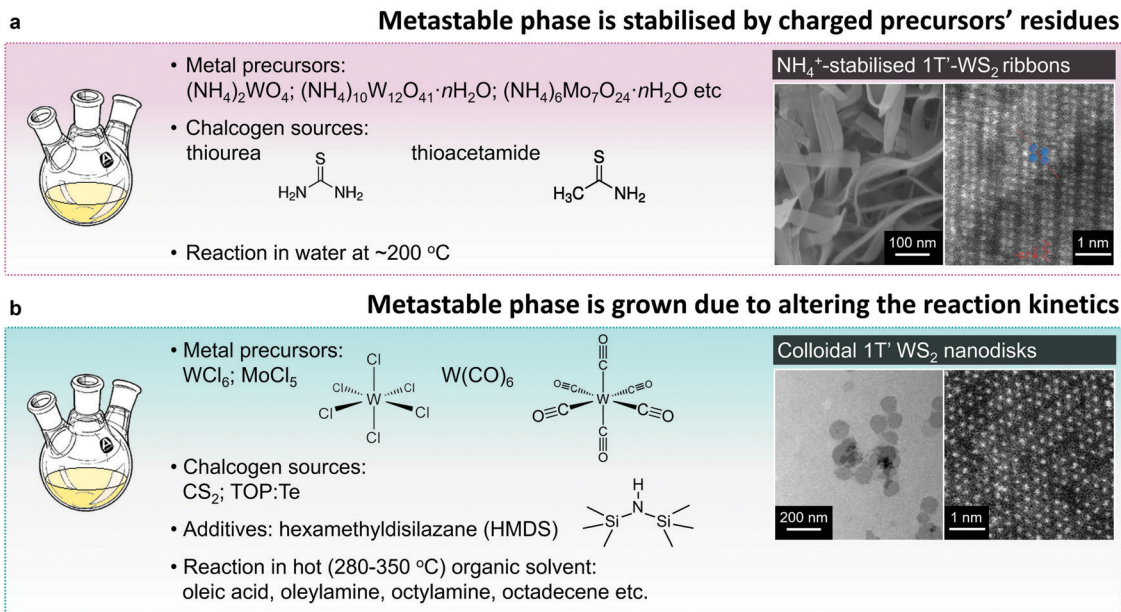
a

Metastable phase is stabilised by charged precursors' residues

• Metal precursors:
$(NH_4)_2WO_4$; $(NH_4)_{10}W_{12}O_{41}\cdot nH_2O$; $(NH_4)_6Mo_7O_{24}\cdot nH_2O$ etc

• Chalcogen sources:
thiourea thioacetamide

S
$H_2N$ $NH_2$

S
$H_3C$ $NH_2$

• Reaction in water at ~200 $^oC$

$NH_4^+$-stabilised 1T'-$WS_2$ ribbons

100 nm

1 nm

b

Metastable phase is grown due to altering the reaction kinetics

• Metal precursors:
$WCl_6$; $MoCl_5$ $W(CO)_6$

Cl Cl Cl Cl Cl Cl W

O O O O O O C C C C C C W

• Chalcogen sources:
$CS_2$; TOP:Te

• Additives: hexamethyldisilazane (HMDS)

H N Si Si

• Reaction in hot (280-350 $^oC$) organic solvent:
oleic acid, oleylamine, octylamine, octadecene etc.

Colloidal 1T' $WS_2$ nanodisks

200 nm

1 nm